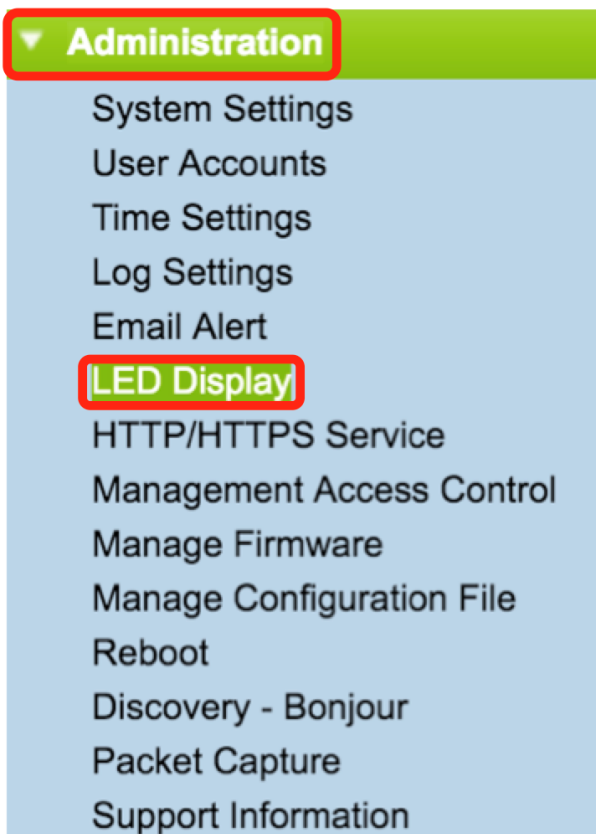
▼ Administration

System Settings
User Accounts
Time Settings
Log Settings
Email Alert
LED Display
HTTP/HTTPS Service
Management Access Control
Manage Firmware
Manage Configuration File
Reboot
Discovery - Bonjour
Packet Capture
Support Information